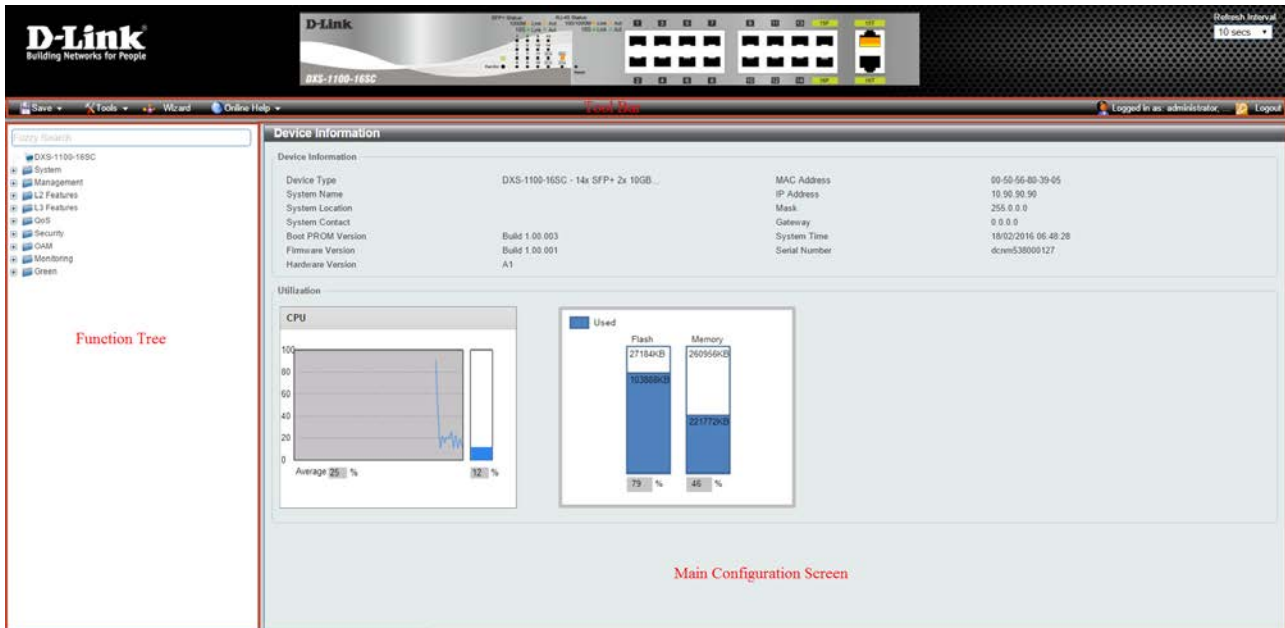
D-Link
Building Networks for People

D-Link
DXS-1100-16SC

Refresh Interval
10 secs

Save | Tools | Wizard | Online Help
Tool Bar
Logged in as: administrator, | Logout

Fuzzy Search
DXS-1100-16SC
System
Management
L2 Features
L3 Features
QoS
Security
OAM
Monitoring
Green

Function Tree

Device Information

Device Information

| | | | |
|---|---|---|---|
| Device Type | DXS-1100-16SC - 14x SFP+ 2x 10GB... | MAC Address | 00-50-56-80-39-05 |
| System Name | | IP Address | 10.90.90.90 |
| System Location | | Mask | 255.0.0.0 |
| System Contact | | Gateway | 0.0.0.0 |
| Boot PROM Version | Build 1.00.003 | System Time | 18/02/2016 06:48:28 |
| Firmware Version | Build 1.00.001 | Serial Number | dcnm538000127 |
| Hardware Version | A1 | | |

Utilization

CPU
100
80
60
40
20
0
Average 25 %
12 %

Used
Flash
27184KB
103888KB
79 %
Memory
260956KB
221772KB
46 %

Main Configuration Screen